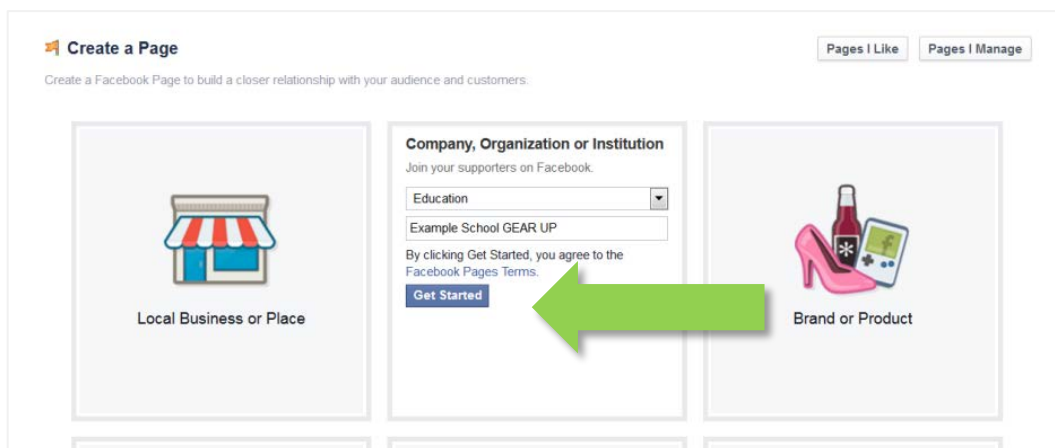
Create a Page

Pages I Like

Pages I Manage

Create a Facebook Page to build a closer relationship with your audience and customers.

Local Business or Place

Company, Organization or Institution

Join your supporters on Facebook.

Education

Example School GEAR UP

By clicking Get Started, you agree to the Facebook Pages Terms.

Get Started

Brand or Product